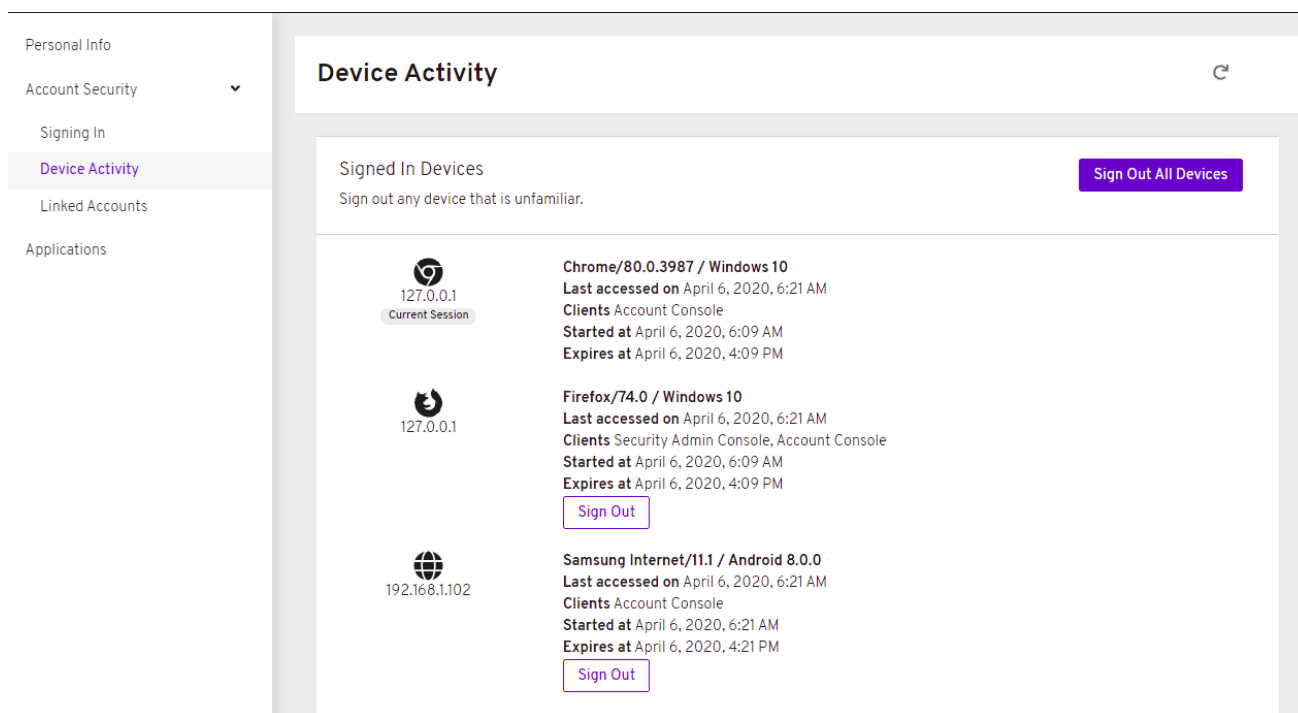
Personal Info

Account Security

Signing In

Device Activity

Linked Accounts

Applications

Device Activity

Signed In Devices

Sign out any device that is unfamiliar.

Sign Out All Devices

127.0.0.1
Current Session

Chrome/80.0.3987 / Windows 10
Last accessed on April 6, 2020, 6:21 AM
Clients Account Console
Started at April 6, 2020, 6:09 AM
Expires at April 6, 2020, 4:09 PM

127.0.0.1

Firefox/74.0 / Windows 10
Last accessed on April 6, 2020, 6:21 AM
Clients Security Admin Console, Account Console
Started at April 6, 2020, 6:09 AM
Expires at April 6, 2020, 4:09 PM
Sign Out

192.168.1.102

Samsung Internet/11.1 / Android 8.0.0
Last accessed on April 6, 2020, 6:21 AM
Clients Account Console
Started at April 6, 2020, 6:21 AM
Expires at April 6, 2020, 4:21 PM
Sign Out